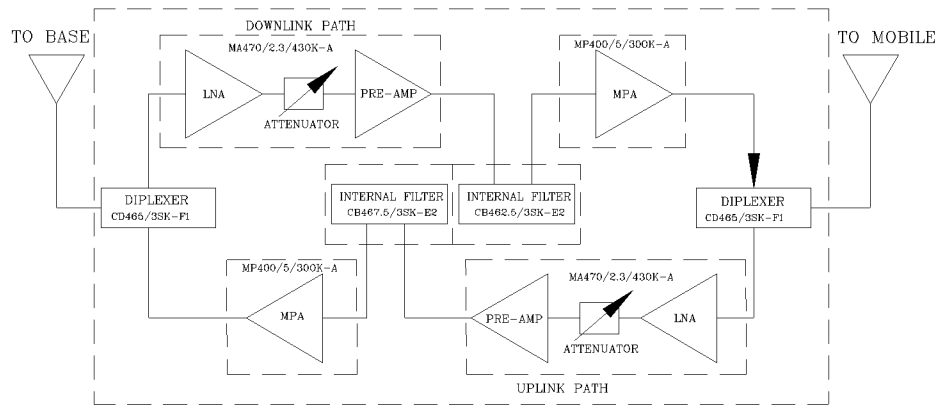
TO BASE

DOWNLINK PATH

MA470/2.3/430K-A

LNA

ATTENUATOR

PRE-AMP

MP400/5/300K-A

MPA

TO MOBILE

DIPLEXER
CD465/3SK-F1

INTERNAL FILTER
CB467.5/3SK-E2

INTERNAL FILTER
CB462.5/3SK-E2

DIPLEXER
CD465/3SK-F1

MP400/5/300K-A

MPA

MA470/2.3/430K-A

PRE-AMP

ATTENUATOR

LNA

UPLINK PATH